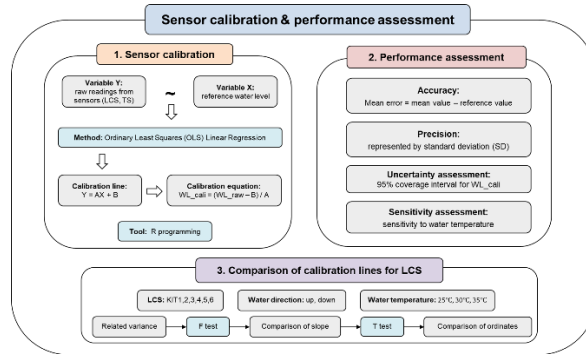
Sensor calibration & performance assessment

1. Sensor calibration

Variable Y: raw readings from sensors (LCS, TS)

~

Variable X: reference water level

Method: Ordinary Least Squares (OLS) Linear Regression

Calibration line: Y = AX + B

Calibration equation: WL_cali = (WL_raw – B) / A

Tool: R programming

2. Performance assessment

Accuracy: Mean error = mean value – reference value

Precision: represented by standard deviation (SD)

Uncertainty assessment: 95% coverage interval for WL_cali

Sensitivity assessment: sensitivity to water temperature

3. Comparison of calibration lines for LCS

LCS: KIT1,2,3,4,5,6

Water direction: up, down

Water temperature: 25°C, 30°C, 35°C

Related variance

F test

Comparison of slope

T test

Comparison of ordinates